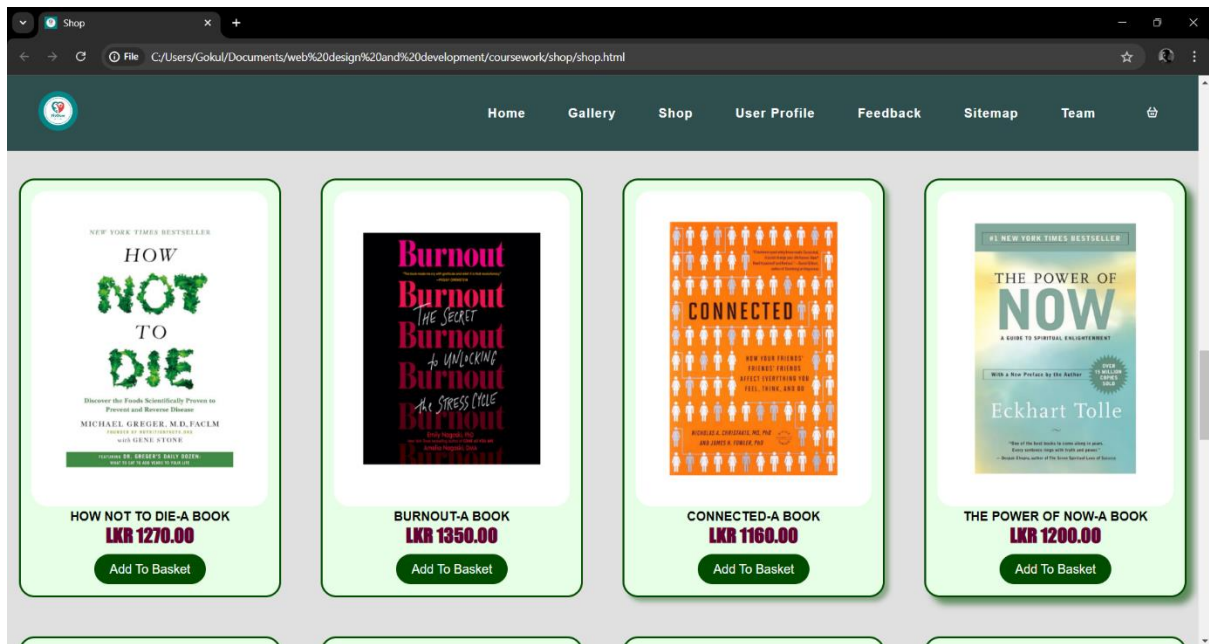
Shop

File C:/Users/Gokul/Documents/web%20design%20and%20development/coursework/shop/shop.html

Home Gallery Shop User Profile Feedback Sitemap Team

NEW YORK TIMES BESTSELLER
HOW NOT TO DIE
Discover the Foods Scientifically Proven to Prevent and Reverse Disease
MICHAEL GREGER, M.D., FACLM
with GENE STONE
FEATURING DR. GREGER'S DAILY DOZEN: WHAT TO EAT TO ADD YEARS TO YOUR LIFE

HOW NOT TO DIE-A BOOK
LKR 1270.00
Add To Basket

Burnout
The Secret to Unlocking the Stress Cycle
Emily Nagoski, PhD
Amelia Nagoski, DMA

BURNOUT-A BOOK
LKR 1350.00
Add To Basket

CONNECTED
HOW YOUR FRIENDS' FRIENDS' FRIENDS AFFECT EVERYTHING YOU FEEL, THINK, AND DO
NICHOLAS A. CHRISTAKIS, MD, PHD
AND JAMES H. FOWLER, PHD

CONNECTED-A BOOK
LKR 1160.00
Add To Basket

#1 NEW YORK TIMES BESTSELLER
THE POWER OF NOW
A GUIDE TO SPIRITUAL ENLIGHTENMENT
With a New Preface by the Author
OVER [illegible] MILLION COPIES SOLD
Eckhart Tolle

THE POWER OF NOW-A BOOK
LKR 1200.00
Add To Basket